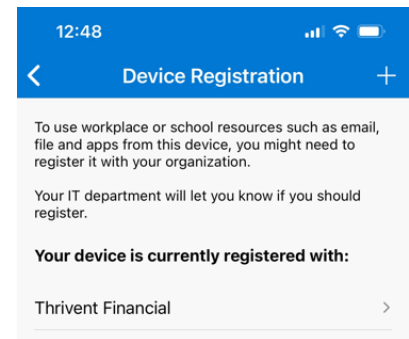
12:48

Device Registration

To use workplace or school resources such as email, file and apps from this device, you might need to register it with your organization.

Your IT department will let you know if you should register.

Your device is currently registered with:

Thrivent Financial